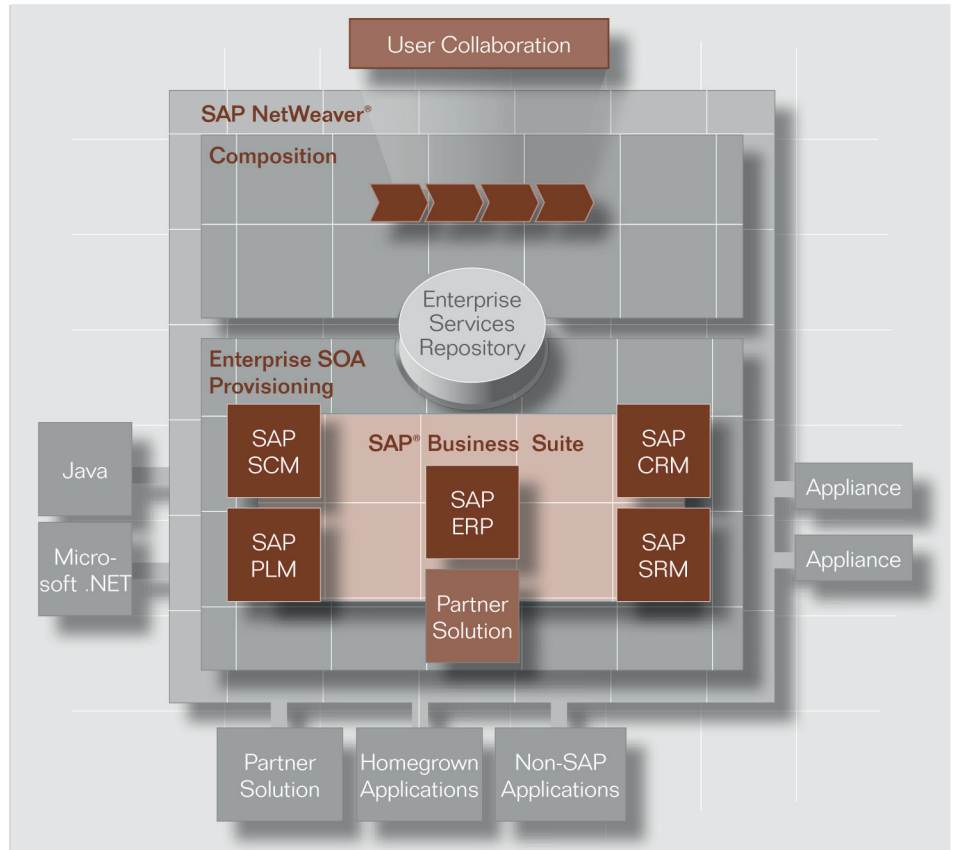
User Collaboration

SAP NetWeaver®

Composition

Enterprise Services Repository

Enterprise SOA Provisioning

SAP SCM

SAP® Business Suite

SAP CRM

SAP ERP

SAP PLM

SAP SRM

Partner Solution

Java

Microsoft .NET

Appliance

Appliance

Partner Solution

Homegrown Applications

Non-SAP Applications